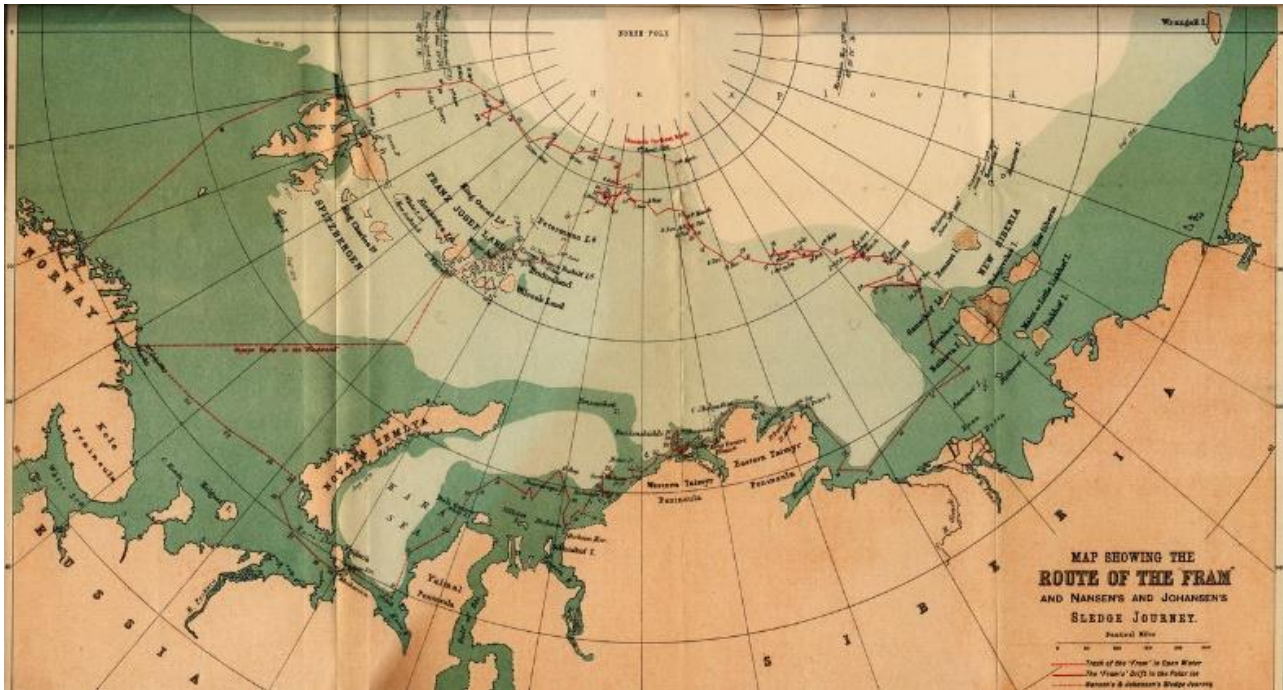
NORTH POLE

Wrangel I.

FRANZ JOSEF LAND

SPITZBERGEN

NORWAY

Kola Peninsula

NOVAYA ZEMLYA

KARA SEA

Yalmal Peninsula

Western Taimyr Peninsula

Eastern Taimyr Peninsula

NEW SIBERIA

R U S S I A

S I B E R I A

MAP SHOWING THE ROUTE OF THE FRAM AND NANSEN'S AND JOHANSEN'S SLEDGE JOURNEY.

Nautical Miles

Track of the "Fram" in Open Water
The "Fram's" Drift in the Polar Ice
Nansen's & Johansen's Sledge Journey